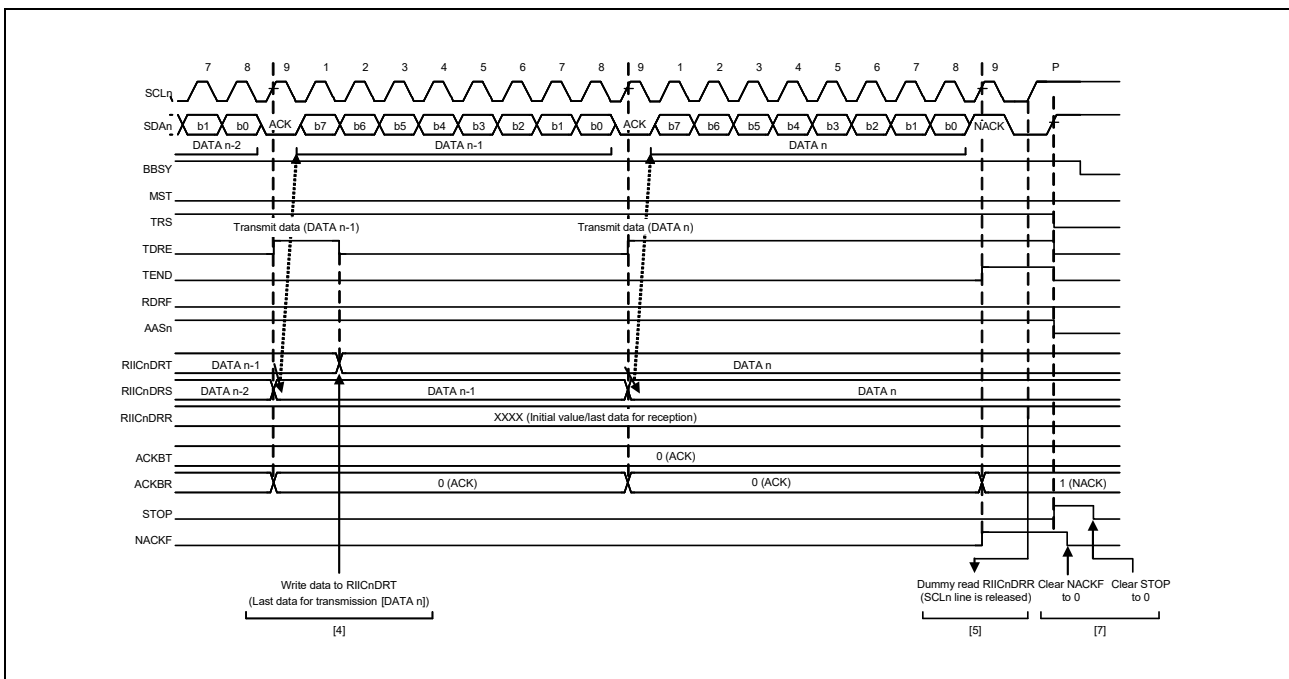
7 8 9 1 2 3 4 5 6 7 8 9 1 2 3 4 5 6 7 8 9 P

SCLn

SDAn b1 b0 ACK b7 b6 b5 b4 b3 b2 b1 b0 ACK b7 b6 b5 b4 b3 b2 b1 b0 NACK

DATA n-2 DATA n-1 DATA n

BBSY

MST

TRS

Transmit data (DATA n-1) Transmit data (DATA n)

TDRE

TEND

RDRF

AASn

RIICnDRT DATA n-1 DATA n

RIICnDRS DATA n-2 DATA n-1 DATA n

RIICnDRR XXXX (Initial value/last data for reception)

ACKBT 0 (ACK)

ACKBR 0 (ACK) 0 (ACK) 1 (NACK)

STOP

NACKF

Write data to RIICnDRT (Last data for transmission [DATA n])

[4]

Dummy read RIICnDRR (SCLn line is released)

[5]

Clear NACKF to 0

Clear STOP to 0

[7]